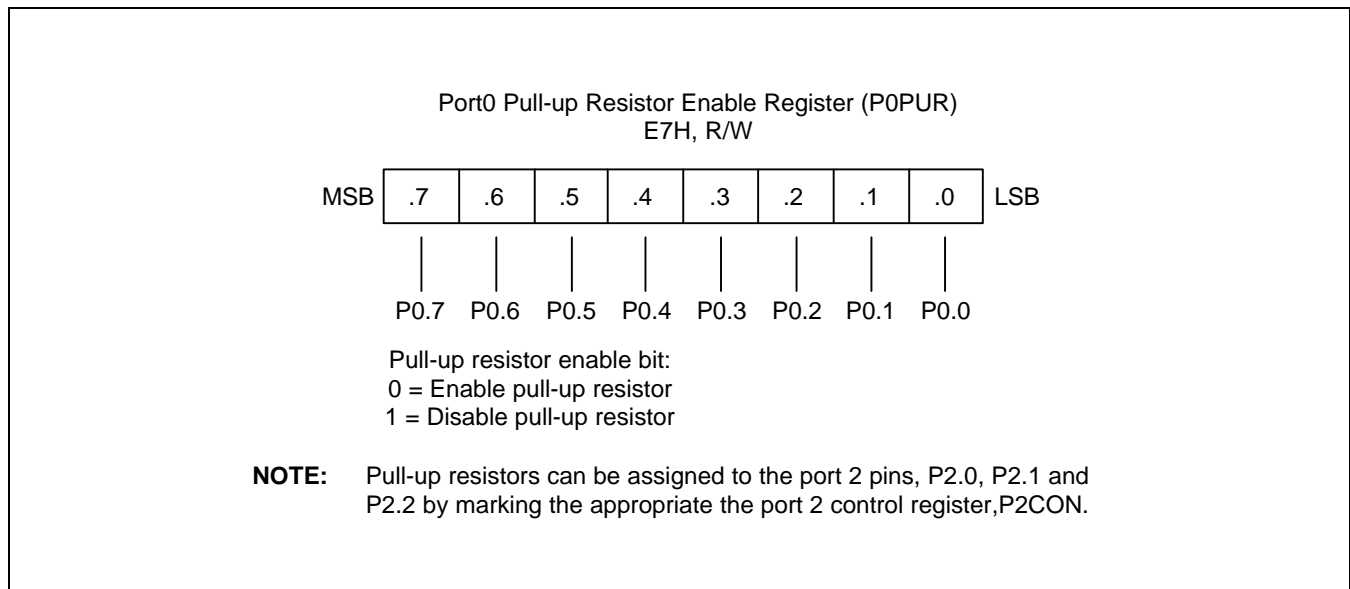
Port0 Pull-up Resistor Enable Register (P0PUR)
E7H, R/W

MSB

| .7 | .6 | .5 | .4 | .3 | .2 | .1 | .0 |
|---|---|---|---|---|---|---|---|

LSB

P0.7 P0.6 P0.5 P0.4 P0.3 P0.2 P0.1 P0.0

Pull-up resistor enable bit:
0 = Enable pull-up resistor
1 = Disable pull-up resistor

**NOTE:** Pull-up resistors can be assigned to the port 2 pins, P2.0, P2.1 and P2.2 by marking the appropriate the port 2 control register,P2CON.